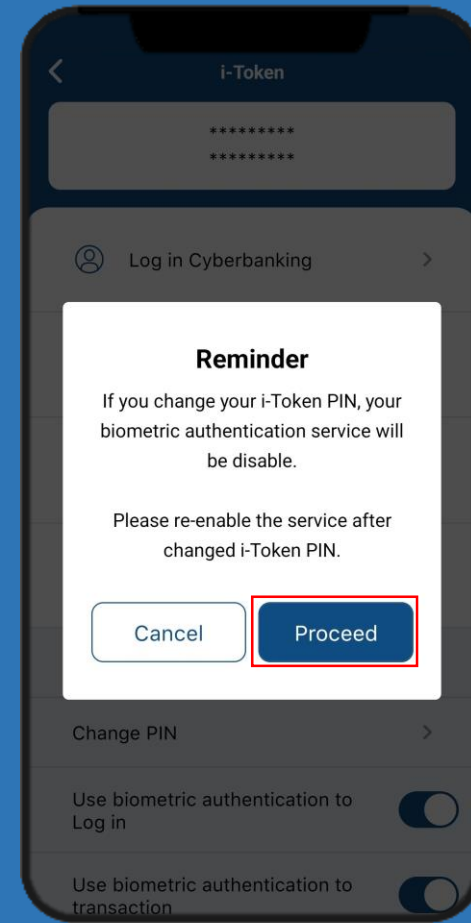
i-Token

*********
*********

Log in Cyberbanking

Reminder

If you change your i-Token PIN, your biometric authentication service will be disable.

Please re-enable the service after changed i-Token PIN.

Cancel

Proceed

Change PIN

Use biometric authentication to Log in

Use biometric authentication to transaction